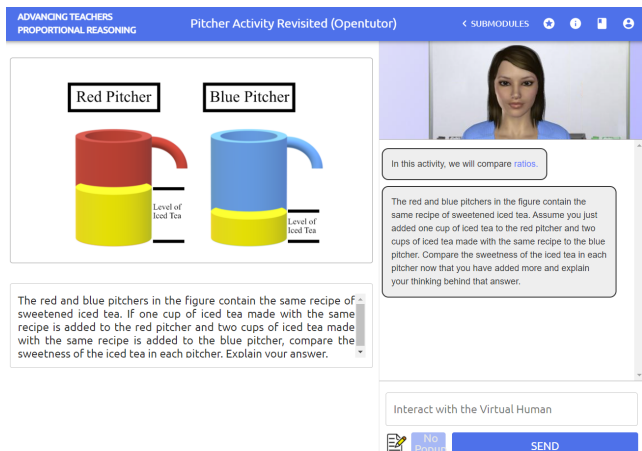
ADVANCING TEACHERS PROPORTIONAL REASONING

Pitcher Activity Revisited (Opentutor)

< SUBMODULES

Red Pitcher

Blue Pitcher

Level of Iced Tea

Level of Iced Tea

The red and blue pitchers in the figure contain the same recipe of sweetened iced tea. If one cup of iced tea made with the same recipe is added to the red pitcher and two cups of iced tea made with the same recipe is added to the blue pitcher, compare the sweetness of the iced tea in each pitcher. Explain your answer.

In this activity, we will compare ratios.

The red and blue pitchers in the figure contain the same recipe of sweetened iced tea. Assume you just added one cup of iced tea to the red pitcher and two cups of iced tea made with the same recipe to the blue pitcher. Compare the sweetness of the iced tea in each pitcher now that you have added more and explain your thinking behind that answer.

Interact with the Virtual Human

No Popup

SEND